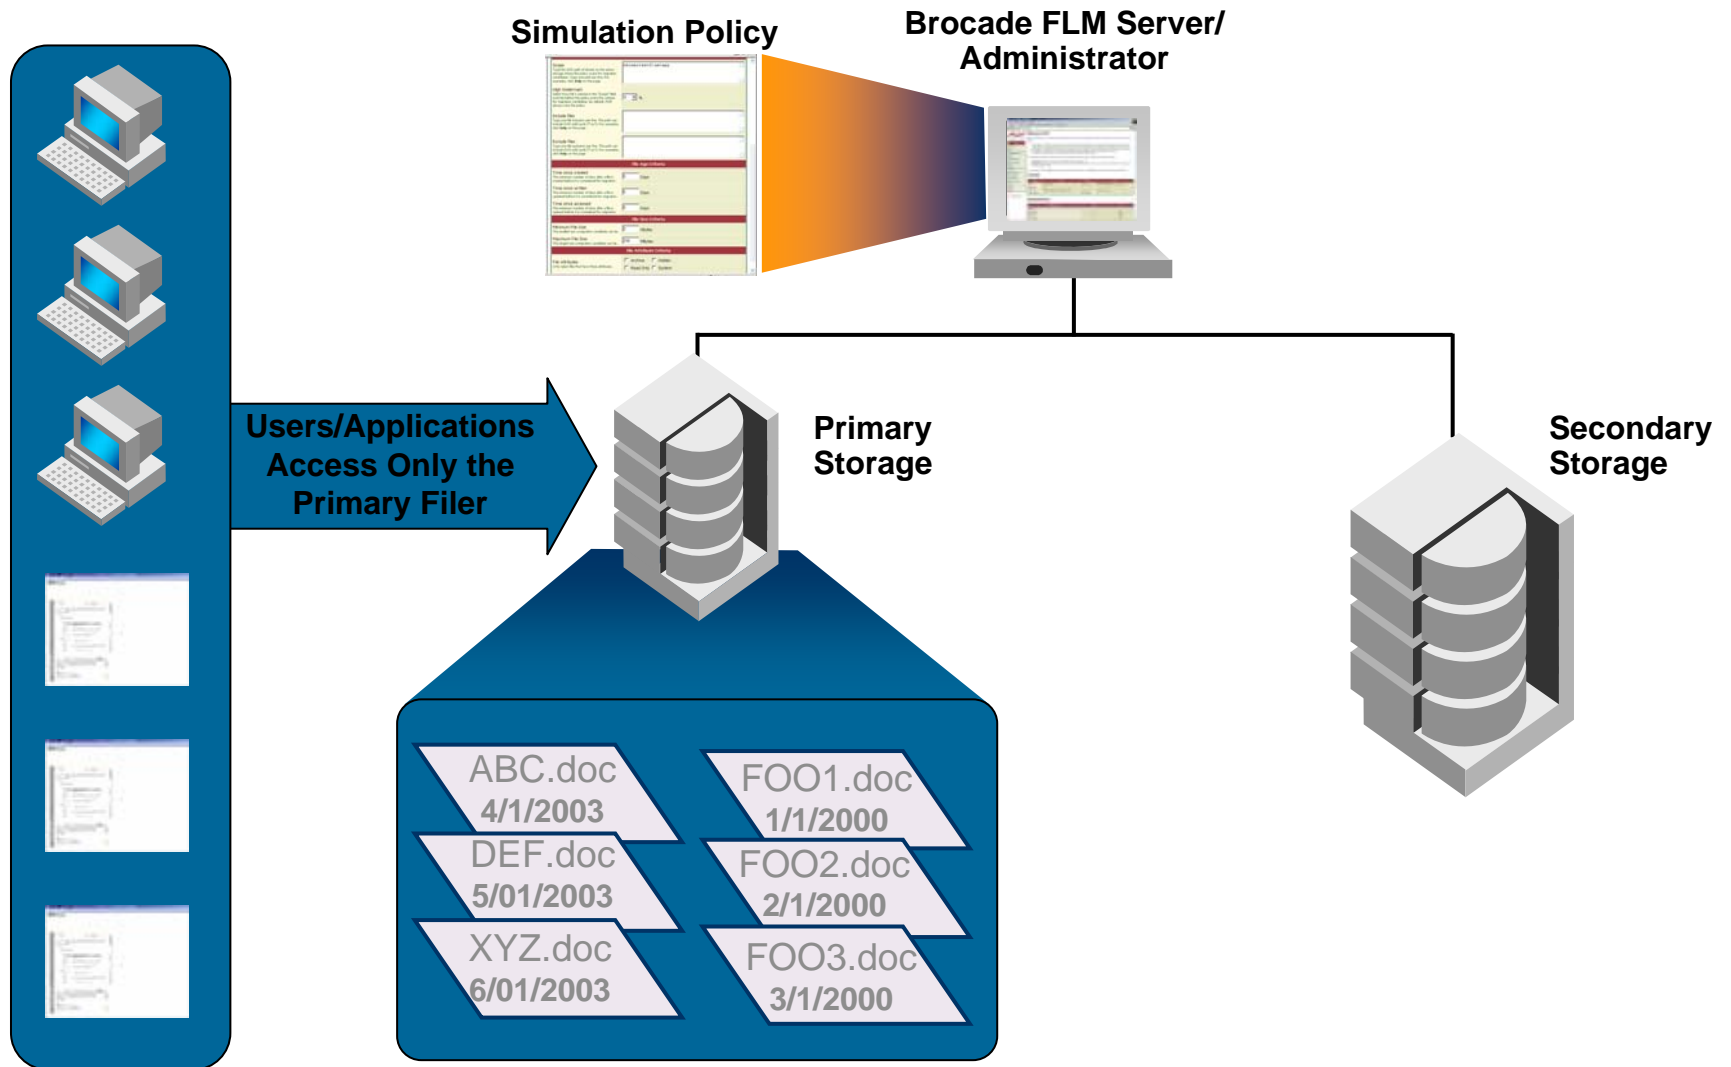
Simulation Policy

Brocade FLM Server/ Administrator

Users/Applications Access Only the Primary Filer

Primary Storage

Secondary Storage

ABC.doc
4/1/2003

DEF.doc
5/01/2003

XYZ.doc
6/01/2003

FOO1.doc
1/1/2000

FOO2.doc
2/1/2000

FOO3.doc
3/1/2000